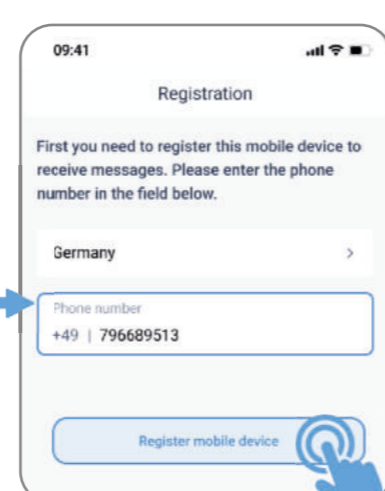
09:41

Registration

First you need to register this mobile device to receive messages. Please enter the phone number in the field below.

Germany >

Phone number
+49 | 796689513

Register mobile device